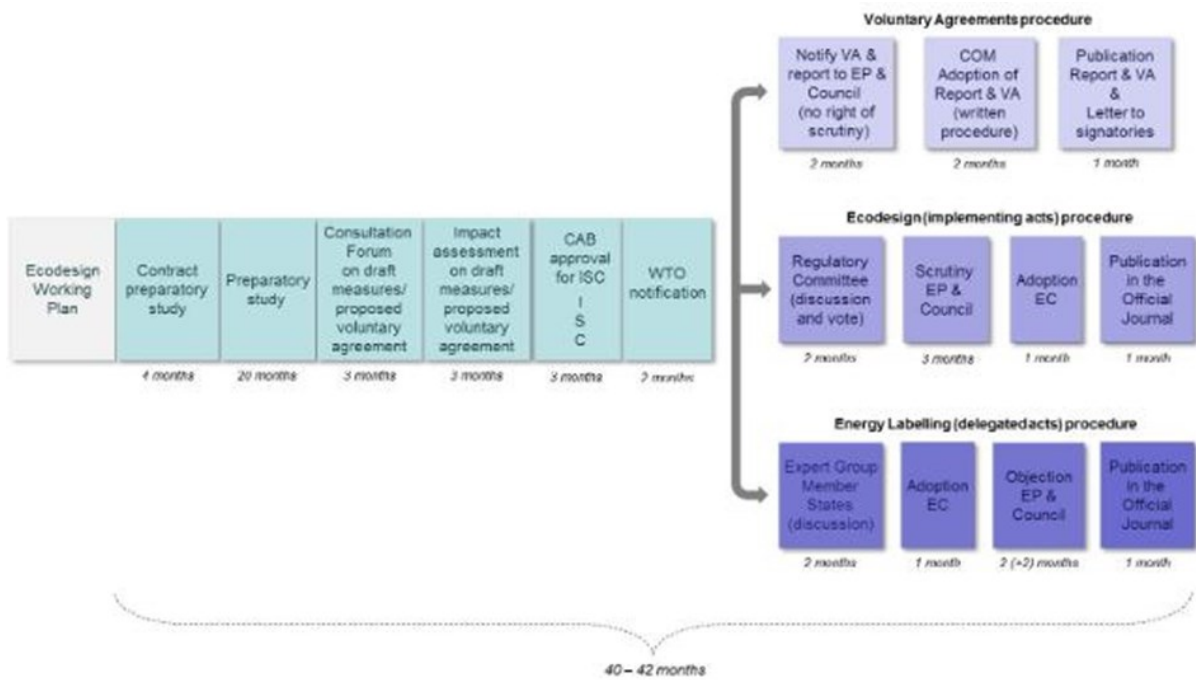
Ecodesign Working Plan

Contract preparatory study
4 months

Preparatory study
20 months

Consultation Forum on draft measures/ proposed voluntary agreement
3 months

Impact assessment on draft measures/ proposed voluntary agreement
3 months

CAB approval for ISC
I
S
C
3 months

WTO notification
2 months

Voluntary Agreements procedure

Notify VA & report to EP & Council (no right of scrutiny)
2 months

COM Adoption of Report & VA (written procedure)
2 months

Publication Report & VA & Letter to signatories
1 month

Ecodesign (implementing acts) procedure

Regulatory Committee (discussion and vote)
2 months

Scrutiny EP & Council
3 months

Adoption EC
1 month

Publication in the Official Journal
1 month

Energy Labelling (delegated acts) procedure

Expert Group Member States (discussion)
2 months

Adoption EC
1 month

Objection EP & Council
2 (+2) months

Publication in the Official Journal
1 month

40 – 42 months